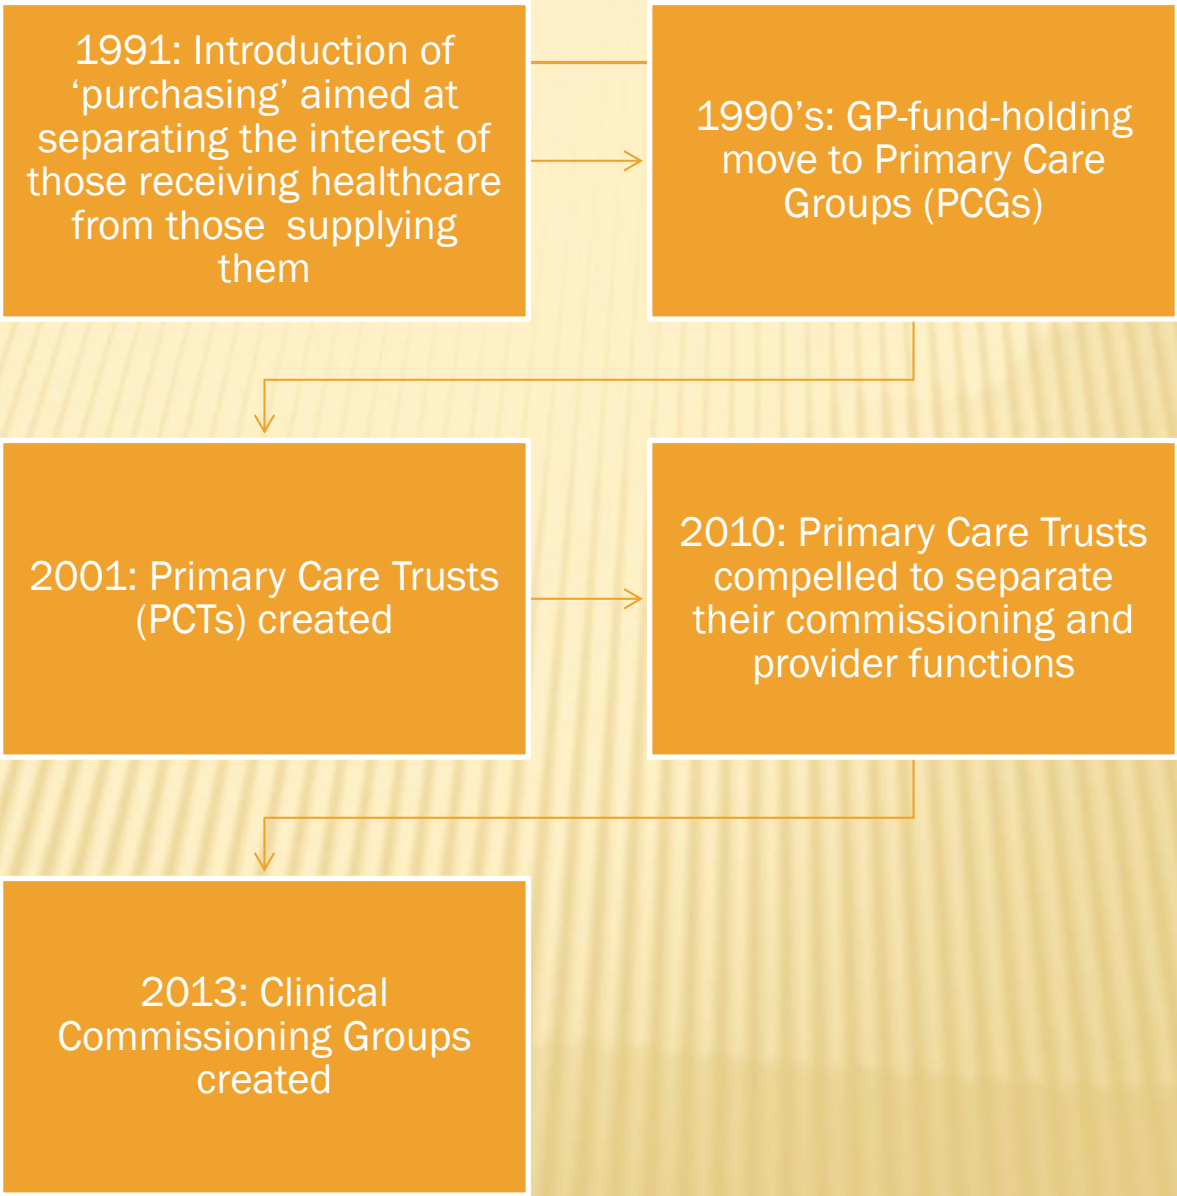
1991: Introduction of ‘purchasing’ aimed at separating the interest of those receiving healthcare from those supplying them

1990’s: GP-fund-holding move to Primary Care Groups (PCGs)

2001: Primary Care Trusts (PCTs) created

2010: Primary Care Trusts compelled to separate their commissioning and provider functions

2013: Clinical Commissioning Groups created